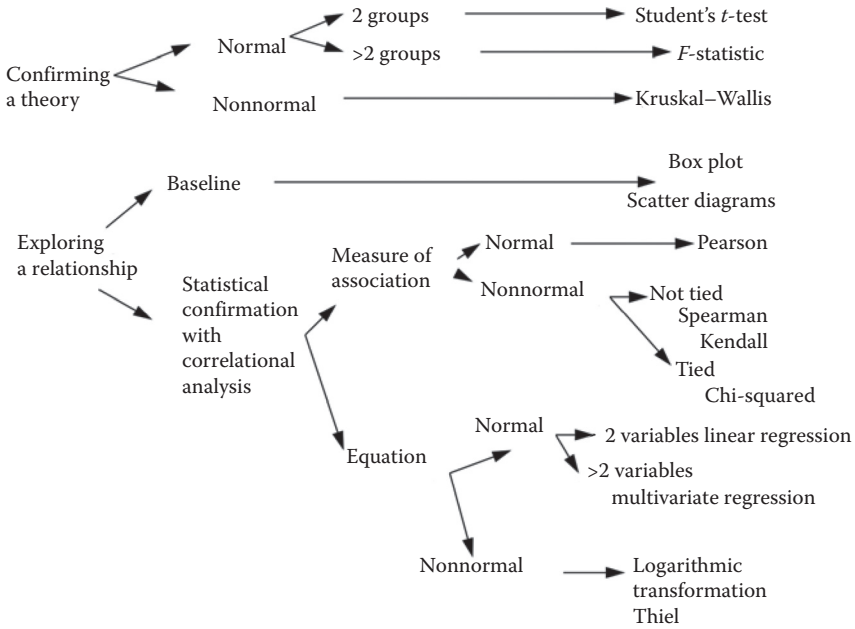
Confirming a theory

Normal

2 groups

Student's $t$-test

>2 groups

$F$-statistic

Nonnormal

Kruskal–Wallis

Exploring a relationship

Baseline

Box plot

Scatter diagrams

Statistical confirmation with correlational analysis

Measure of association

Normal

Pearson

Nonnormal

Not tied

Spearman

Kendall

Tied

Chi-squared

Equation

Normal

2 variables linear regression

>2 variables multivariate regression

Nonnormal

Logarithmic transformation

Thiel